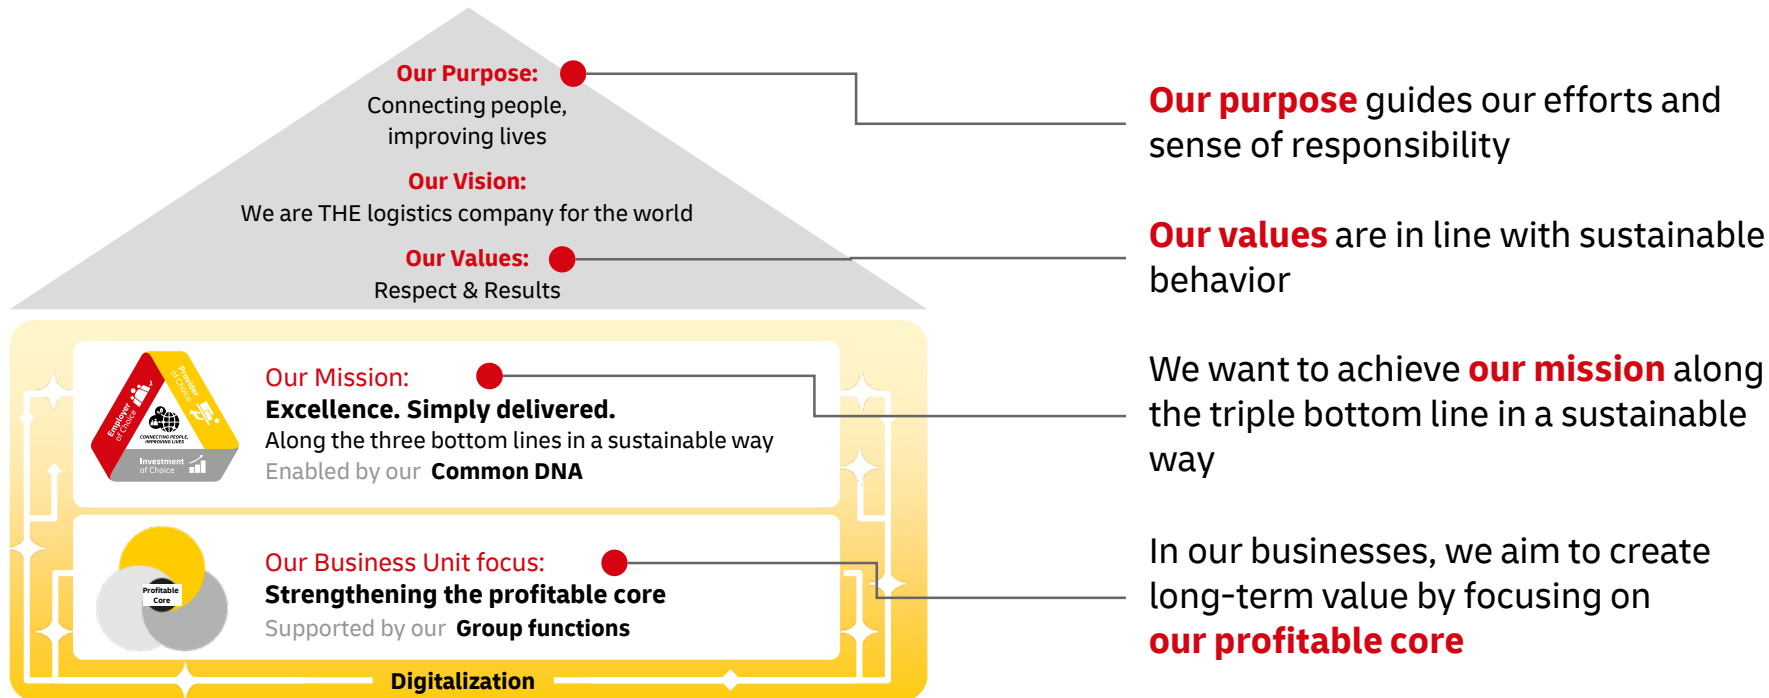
Our Purpose:
Connecting people, improving lives

Our Vision:
We are THE logistics company for the world

Our Values:
Respect & Results

Employer of Choice
Provider of Choice
CONNECTING PEOPLE, IMPROVING LIVES
Investment of Choice

Our Mission:
Excellence. Simply delivered.
Along the three bottom lines in a sustainable way
Enabled by our Common DNA

Profitable Core

Our Business Unit focus:
Strengthening the profitable core
Supported by our Group functions

Digitalization

Our purpose guides our efforts and sense of responsibility

Our values are in line with sustainable behavior

We want to achieve our mission along the triple bottom line in a sustainable way

In our businesses, we aim to create long-term value by focusing on our profitable core